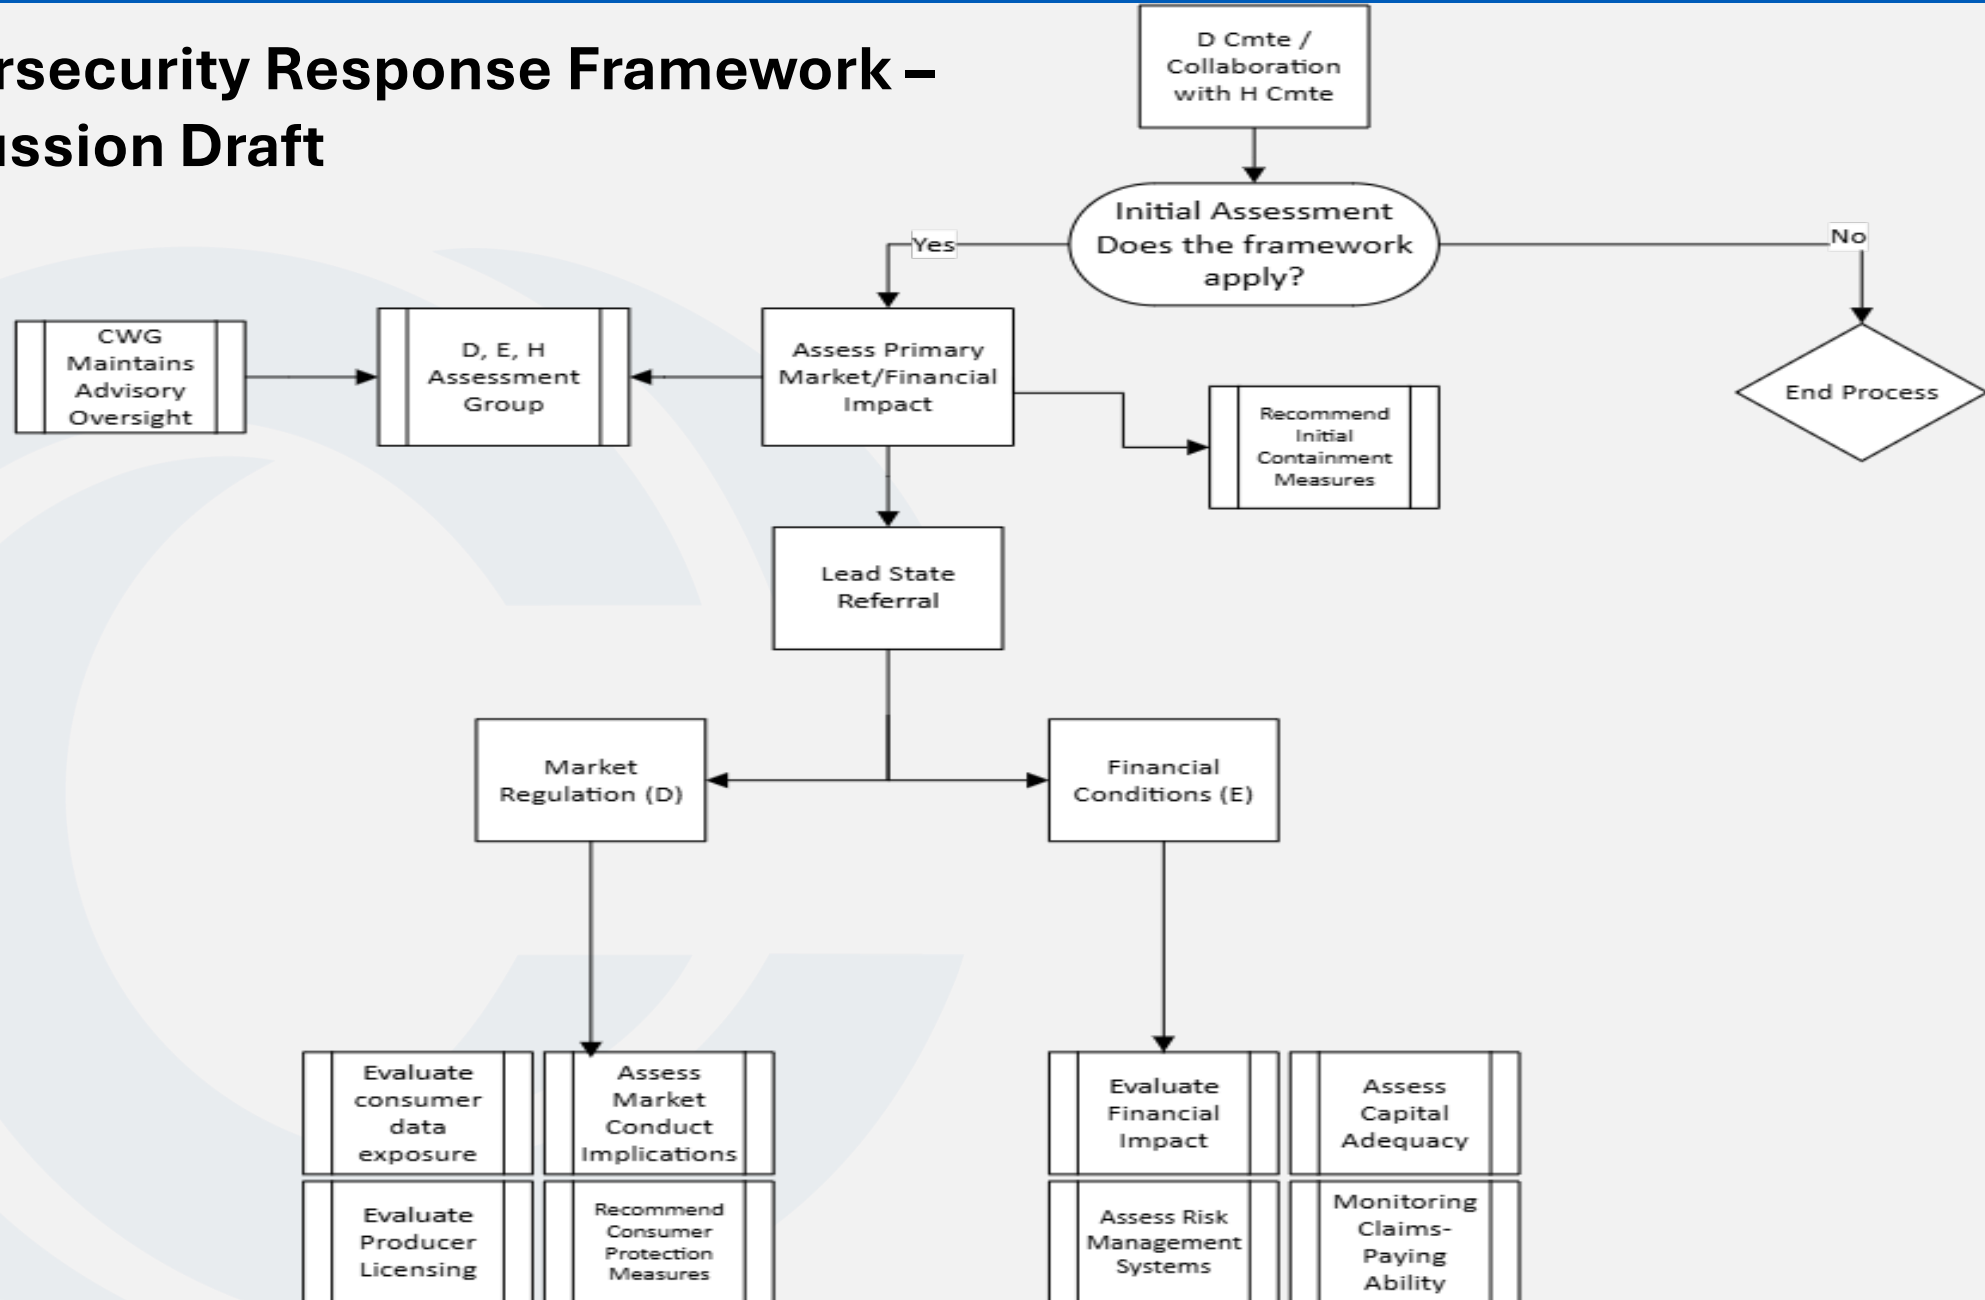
rsecurity Response Framework –
ussion Draft

D Cmte / Collaboration with H Cmte

Initial Assessment Does the framework apply?

Yes

No

End Process

Assess Primary Market/Financial Impact

D, E, H Assessment Group

CWG Maintains Advisory Oversight

Recommend Initial Containment Measures

Lead State Referral

Market Regulation (D)

Financial Conditions (E)

Evaluate consumer data exposure

Assess Market Conduct Implications

Evaluate Producer Licensing

Recommend Consumer Protection Measures

Evaluate Financial Impact

Assess Capital Adequacy

Assess Risk Management Systems

Monitoring Claims-Paying Ability